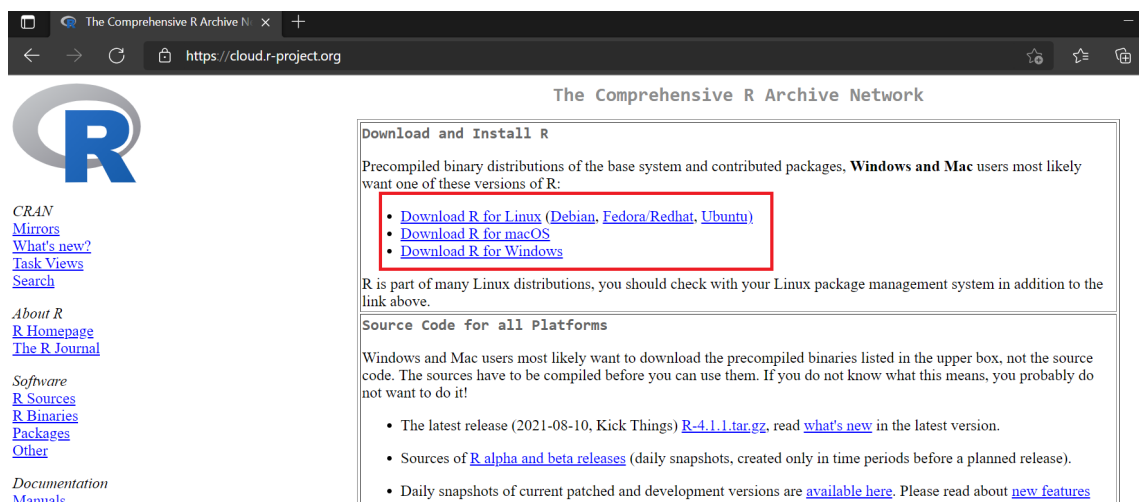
The Comprehensive R Archive N ×
+
https://cloud.r-project.org

R

CRAN
Mirrors
What's new?
Task Views
Search

About R
R Homepage
The R Journal

Software
R Sources
R Binaries
Packages
Other

Documentation
Manuals

The Comprehensive R Archive Network

Download and Install R

Precompiled binary distributions of the base system and contributed packages, **Windows and Mac** users most likely want one of these versions of R:

- Download R for Linux (Debian, Fedora/Redhat, Ubuntu)
- Download R for macOS
- Download R for Windows

R is part of many Linux distributions, you should check with your Linux package management system in addition to the link above.

Source Code for all Platforms

Windows and Mac users most likely want to download the precompiled binaries listed in the upper box, not the source code. The sources have to be compiled before you can use them. If you do not know what this means, you probably do not want to do it!

- The latest release (2021-08-10, Kick Things) R-4.1.1.tar.gz, read what's new in the latest version.
- Sources of R alpha and beta releases (daily snapshots, created only in time periods before a planned release).
- Daily snapshots of current patched and development versions are available here. Please read about new features